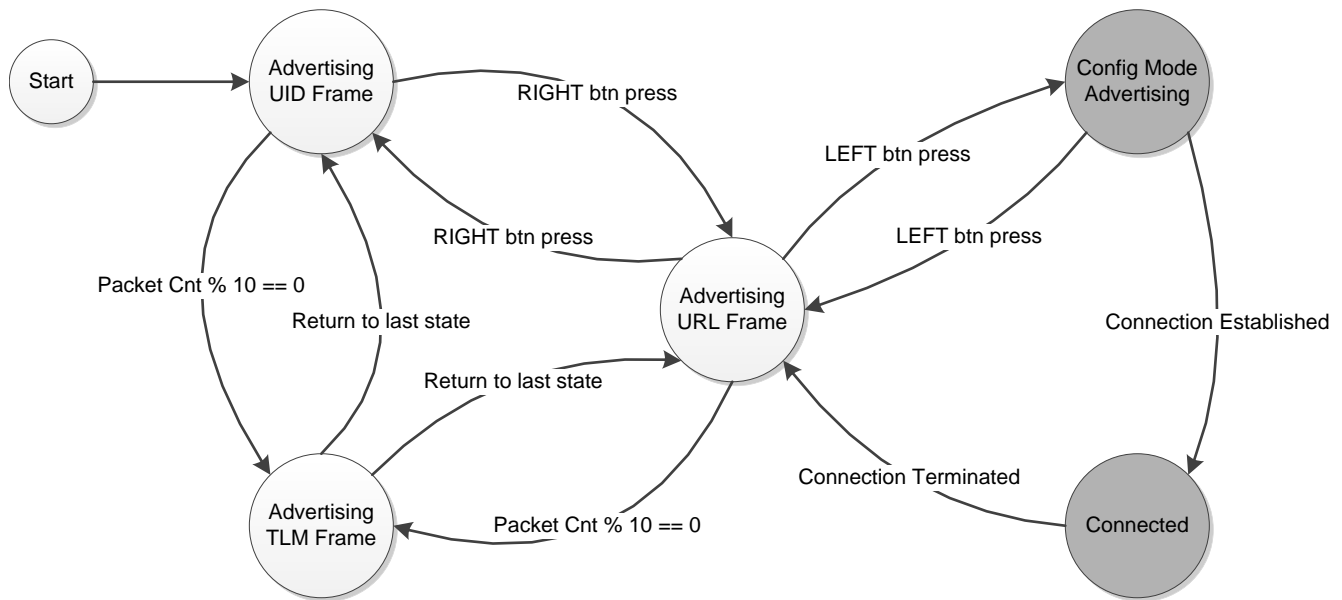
Start

Advertising UID Frame

RIGHT btn press

Config Mode Advertising

LEFT btn press

RIGHT btn press

LEFT btn press

Packet Cnt % 10 == 0

Return to last state

Advertising URL Frame

Connection Established

Return to last state

Connection Terminated

Advertising TLM Frame

Packet Cnt % 10 == 0

Connected